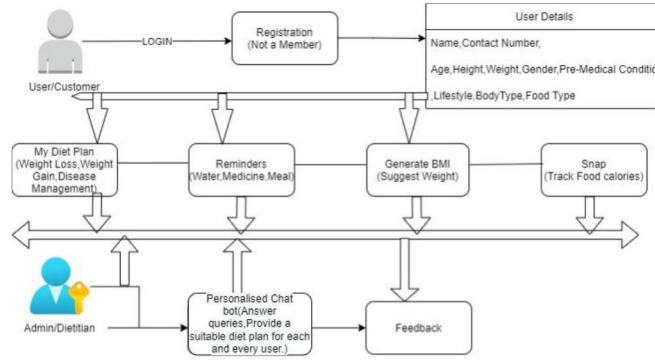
User/Customer

LOGIN

Registration
(Not a Member)

User Details

Name,Contact Number,

Age,Height,Weight,Gender,Pre-Medical Conditio

Lifestyle,BodyType,Food Type

My Diet Plan
(Weight Loss,Weight Gain,Disease Management)

Reminders
(Water,Medicine,Meal)

Generate BMI
(Suggest Weight)

Snap
(Track Food calories)

Admin/Dietitian

Personalised Chat bot(Answer queries,Provide a suitable diet plan for each and every user.)

Feedback